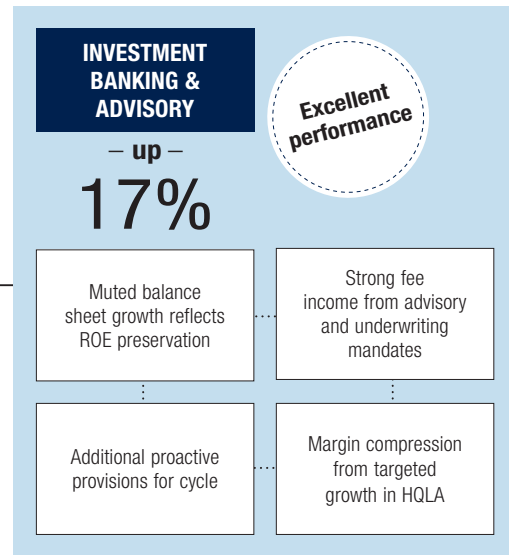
INVESTMENT BANKING & ADVISORY

Excellent performance

– up –

17%

Muted balance sheet growth reflects ROE preservation

Strong fee income from advisory and underwriting mandates

Additional proactive provisions for cycle

Margin compression from targeted growth in HQLA